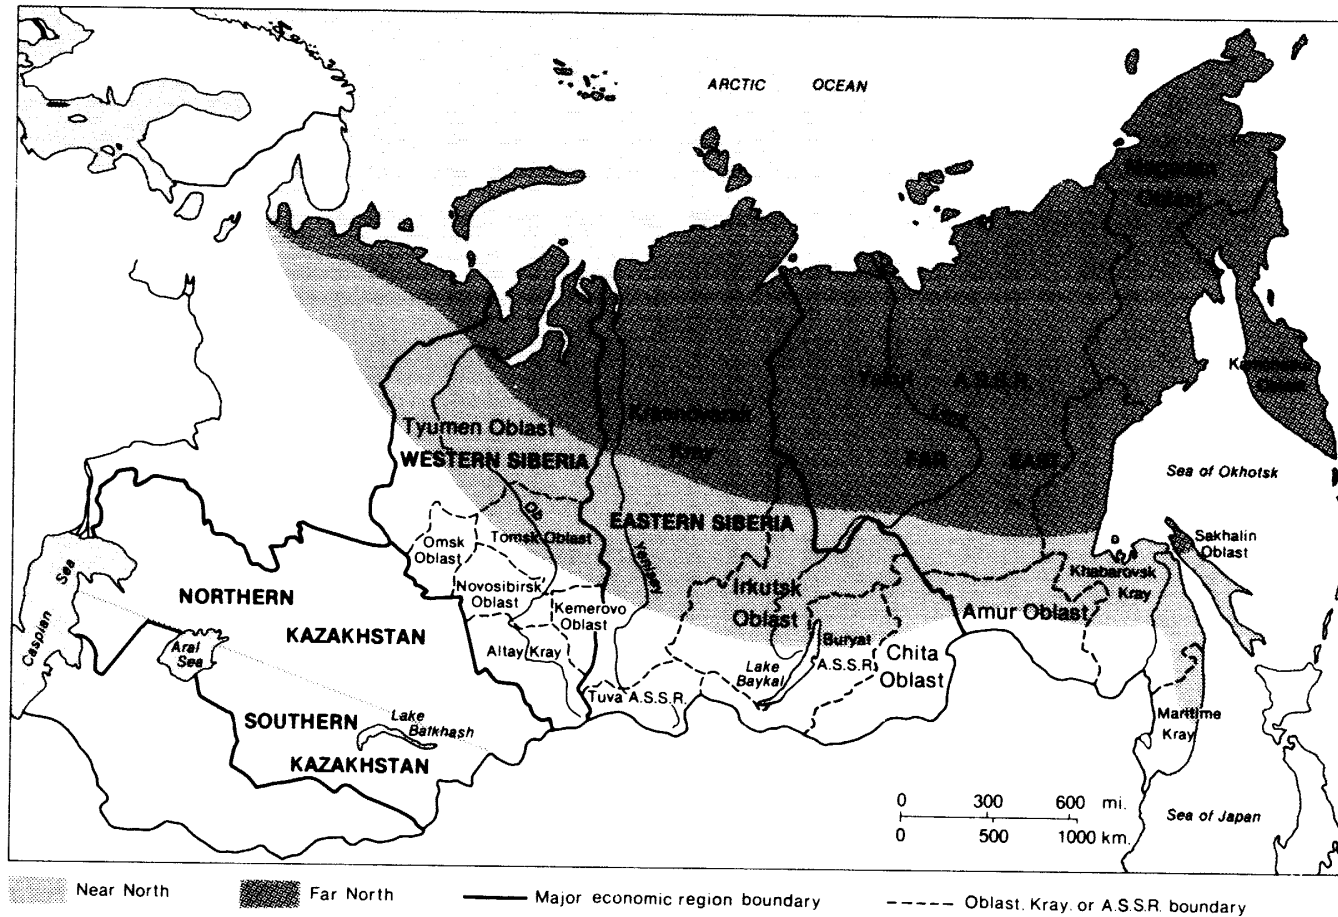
ARCTIC OCEAN

Magadan Oblast

Kamchatka Oblast

Yakut A.S.S.R.

FAR EAST

Krasnoyarsk Kray

Tyumen Oblast

WESTERN SIBERIA

EASTERN SIBERIA

Sea of Okhotsk

Sakhalin Oblast

Khabarovsk Kray

Ob

Yenisey

Omsk Oblast

Tomsk Oblast

Novosibirsk Oblast

Kemerovo Oblast

Altay Kray

Irkutsk Oblast

Buryat A.S.S.R.

Chita Oblast

Amur Oblast

Lake Baykal

Tuva A.S.S.R.

Caspian Sea

Aral Sea

NORTHERN KAZAKHSTAN

SOUTHERN KAZAKHSTAN

Lake Balkhash

Maritime Kray

Sea of Japan

0 300 600 mi.
0 500 1000 km.

Near North

Far North

Major economic region boundary

Oblast, Kray, or A.S.S.R. boundary